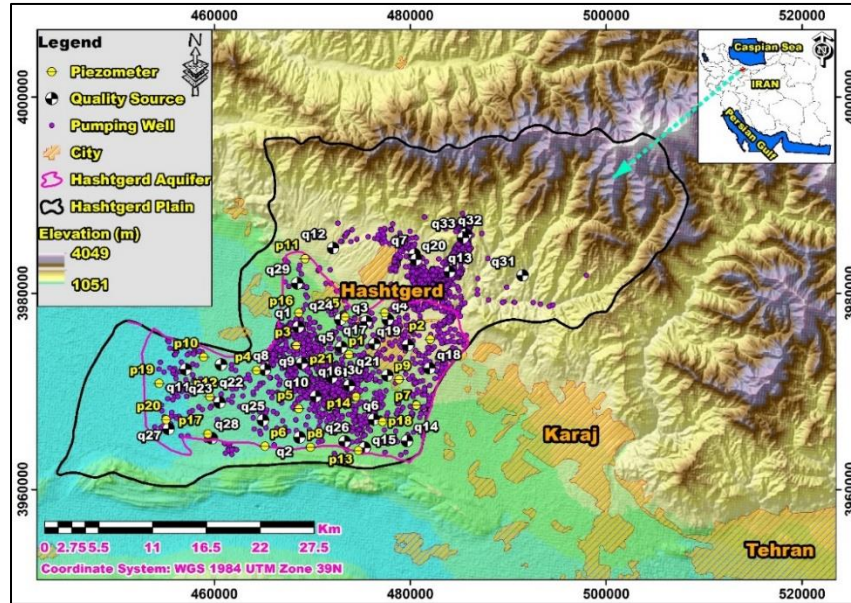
460000 480000 500000 520000

Legend
N
Piezometer
Quality Source
Pumping Well
City
Hashtgerd Aquifer
Hashtgerd Plain
Elevation (m)
4049
1051

Caspian Sea
IRAN
Persian Gulf
N

4000000
3980000
3960000

4000000
3980000
3960000

q12
p11
q29
q33
q32
q7
q20
q13
q31
Hashtgerd
p16
q1
q24
q3
q4
q5
q17
q19
p2
p3
p1
q18
p10
p4
q8
q9
p21
q21
p19
q11
q23
q22
q10
q16
q30
p9
p5
p14
p7
p20
q25
q6
q27
p17
q28
p18
p6
p8
q26
q15
q14
q2
p13
Karaj
Tehran

Km
0 2.75 5.5 11 16.5 22 27.5
Coordinate System: WGS 1984 UTM Zone 39N

460000 480000 500000 520000